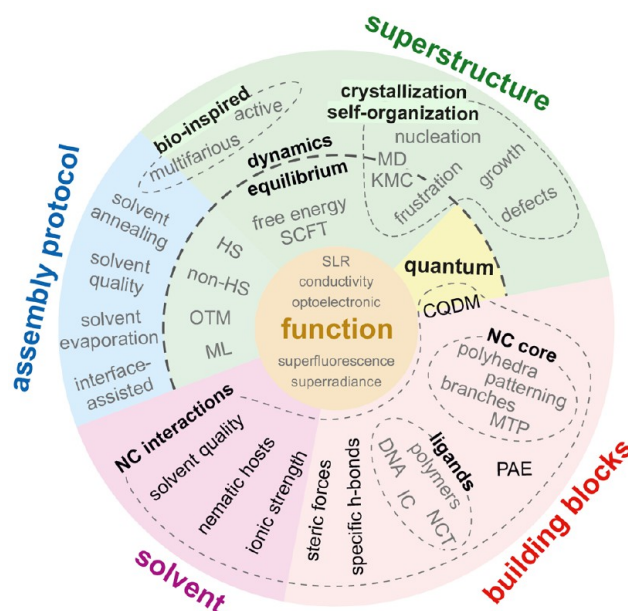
superstructure

assembly protocol

bio-inspired
active
multifarious

crystallization
self-organization
nucleation
MD
KMC
frustration
growth
defects

dynamics
equilibrium
free energy
SCFT

solvent annealing
solvent quality
solvent evaporation
interface-assisted

HS
non-HS
OTM
ML

quantum
CQDM

SLR
conductivity
optoelectronic
function
superfluorescence
superradiance

NC core
polyhedra
patterning
branches
MTP

NC interactions
solvent quality
nematic hosts
ionic strength

steric forces
specific h-bonds

ligands
polymers
DNA
IC
NCT

PAE

solvent

building blocks